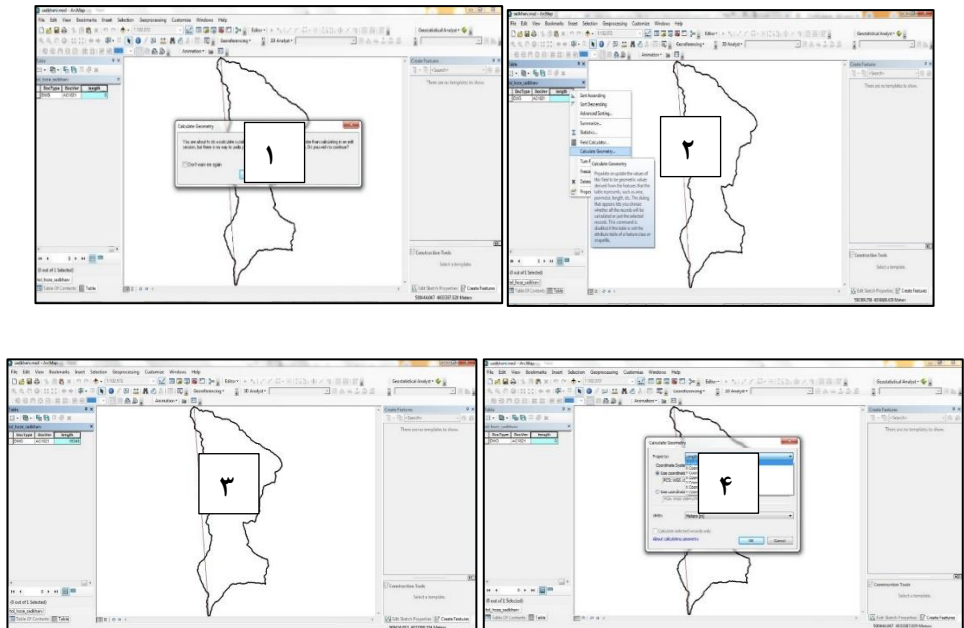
sadkhani.mxd - ArcMap

File Edit View Bookmarks Insert Selection Geoprocessing Customize Windows Help

Editor▾

Geostatistical Analyst ▾

3D Analyst ▾

Animation ▾

Table

Create Features

There are no templates to show.

Calculate Geometry

You are about to do a calculate outside of an edit session. There is no way to undo results if you calculate outside of an edit session. Do you want to continue?

Don't warn me again

۱

Sort Ascending

Sort Descending

Advanced Sorting...

Summarize...

Statistics...

Field Calculator...

Calculate Geometry...

Calculate Geometry

Provides an option to update the values of this field to be geometric values derived from the features that the table represents, such as area, perimeter, length, etc. This dialog that appears lets you choose whether all the records will be calculated or just the selected records. This command is disabled if the table is not the attribute table of a feature class or shapefile.

۲

Construction Tools

Select a template.

(0 out of 1 Selected)

Table Of Contents

Table

Edit Sketch Properties

Create Features

۳

Calculate Geometry

Property:

Coordinate System

Use coordinate system of the data source:

Use coordinate system of the data frame:

Units:

Meters [m]

Calculate selected records only

About calculating geometry

OK

Cancel

۴